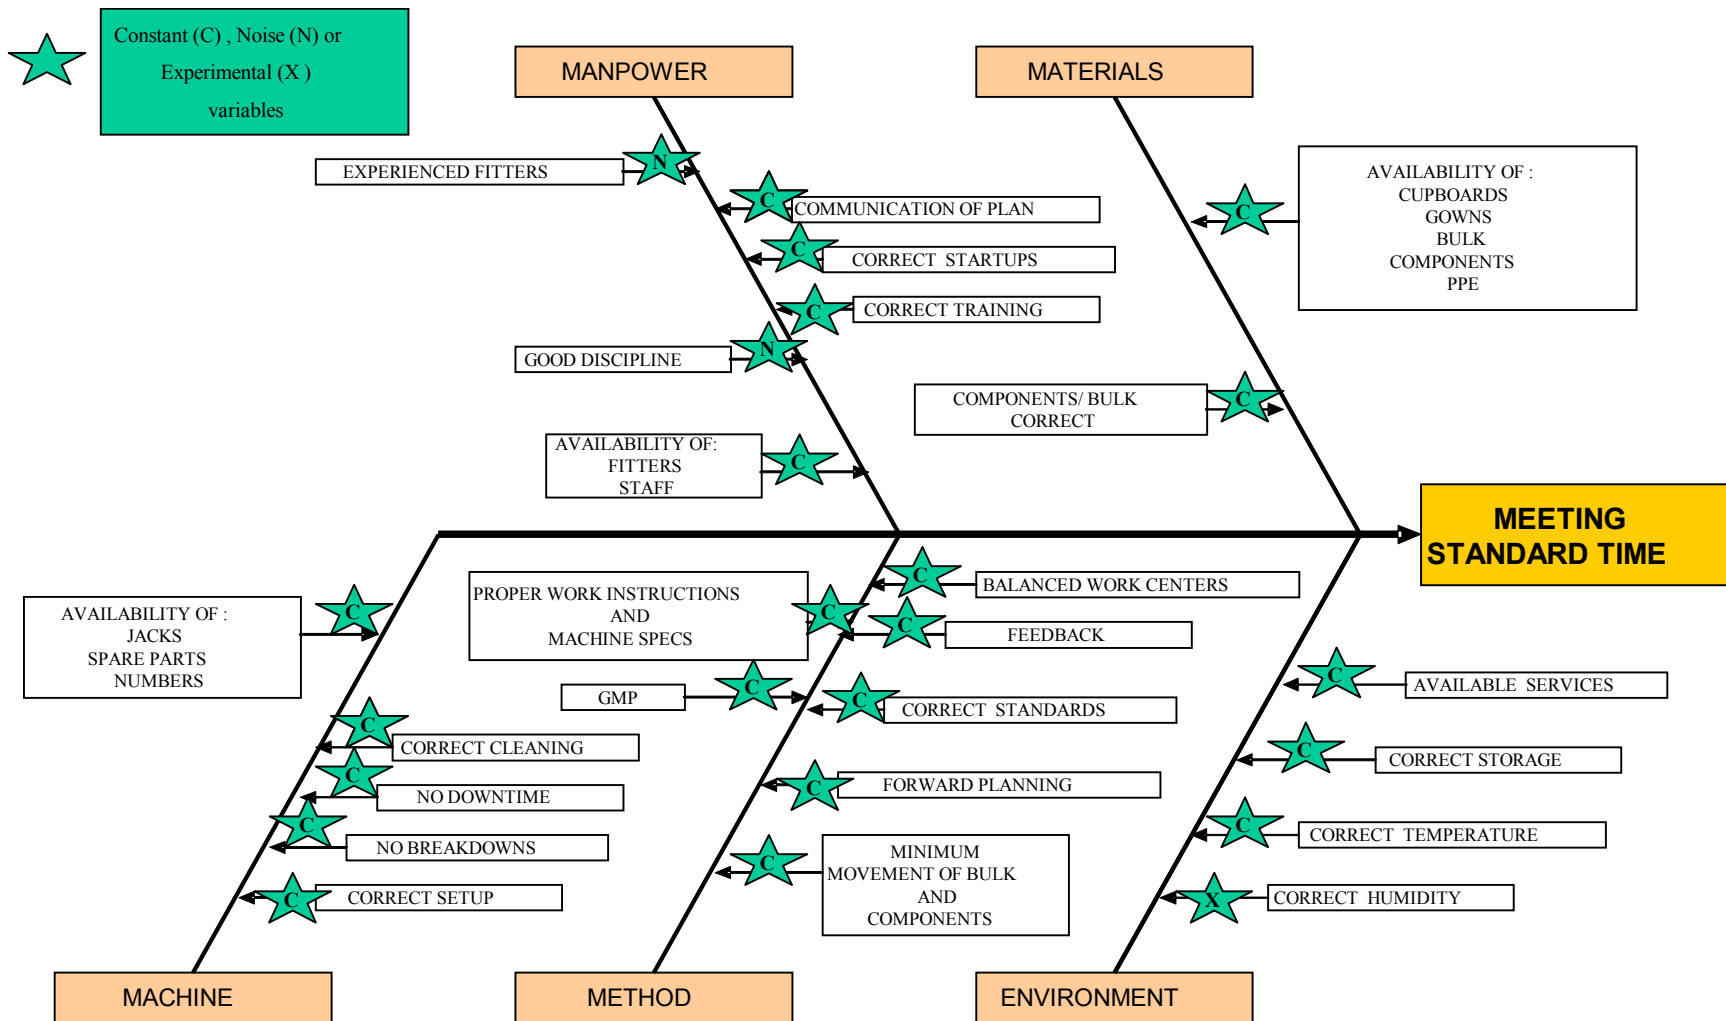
Constant (C) , Noise (N) or Experimental (X ) variables

MANPOWER

MATERIALS

EXPERIENCED FITTERS
N

COMMUNICATION OF PLAN
C

CORRECT STARTUPS
C

CORRECT TRAINING
C

GOOD DISCIPLINE
N

AVAILABILITY OF:
FITTERS
STAFF
C

AVAILABILITY OF :
CUPBOARDS
GOWNS
BULK
COMPONENTS
PPE
C

COMPONENTS/ BULK
CORRECT
C

MEETING STANDARD TIME

AVAILABILITY OF :
JACKS
SPARE PARTS
NUMBERS
C

PROPER WORK INSTRUCTIONS
AND
MACHINE SPECS
C

BALANCED WORK CENTERS
C

FEEDBACK
C

GMP
C

CORRECT STANDARDS
C

AVAILABLE SERVICES
C

CORRECT CLEANING
C

NO DOWNTIME
C

NO BREAKDOWNS
C

CORRECT SETUP
C

FORWARD PLANNING
C

CORRECT STORAGE
C

CORRECT TEMPERATURE
C

MINIMUM
MOVEMENT OF BULK
AND
COMPONENTS
C

CORRECT HUMIDITY
X

MACHINE

METHOD

ENVIRONMENT